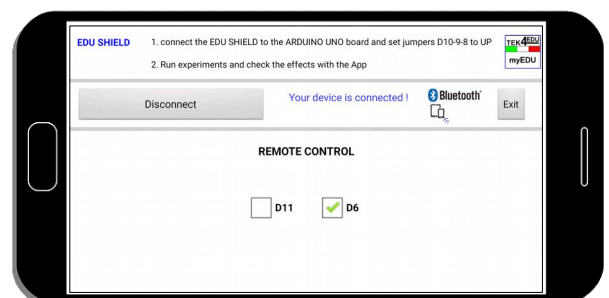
EDU SHIELD

1. connect the EDU SHIELD to the ARDUINO UNO board and set jumpers D10-9-8 to UP

2. Run experiments and check the effects with the App

TEK4EDU myEDU

Disconnect

Your device is connected !

Bluetooth

Exit

REMOTE CONTROL

D11

D6